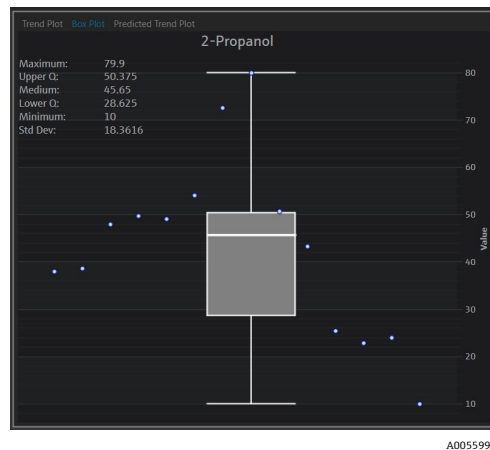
Trend Plot Box Plot Predicted Trend Plot

2-Propanol

| | |
|---|---|
| Maximum: | 79.9 |
| Upper Q: | 50.375 |
| Medium: | 45.65 |
| Lower Q: | 28.625 |
| Minimum: | 10 |
| Std Dev: | 18.3616 |

80
70
60
50
40
30
20
10

Value

A005599